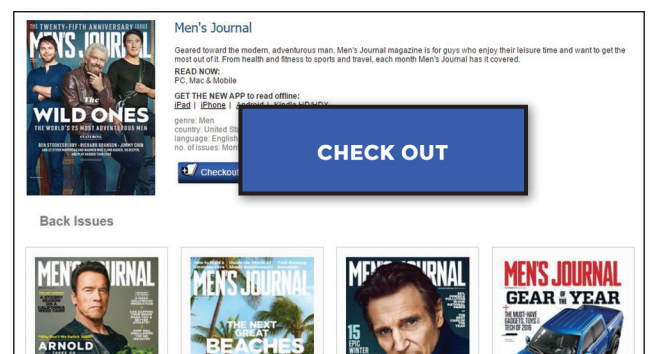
THE TWENTY-FIFTH ANNIVERSARY ISSUE
MEN'S JOURNAL
THE WILD ONES
THE WORLD'S 25 MOST ADVENTUROUS MEN
BEN STOOKESBURY • RICHARD BRANSON • JIMMY CHIN

Men's Journal

Geared toward the modern, adventurous man, Men's Journal magazine is for guys who enjoy their leisure time and want to get the most out of it. From health and fitness to sports and travel, each month Men's Journal has it covered.

READ NOW:
PC, Mac & Mobile

GET THE NEW APP to read offline:
iPad | iPhone | Android | Kindle HD/HDX

genre: Men
country: United Sta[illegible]
language: English
no. of issues: Mon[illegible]

Checkout

CHECK OUT

Back Issues

MEN'S JOURNAL
ARNOLD

MEN'S JOURNAL
THE NEXT GREAT BEACHES

MEN'S JOURNAL
15 EPIC WINTER

MEN'S JOURNAL
GEAR OF THE YEAR
THE MUST-HAVE GADGETS, TOYS & TECH OF 2016